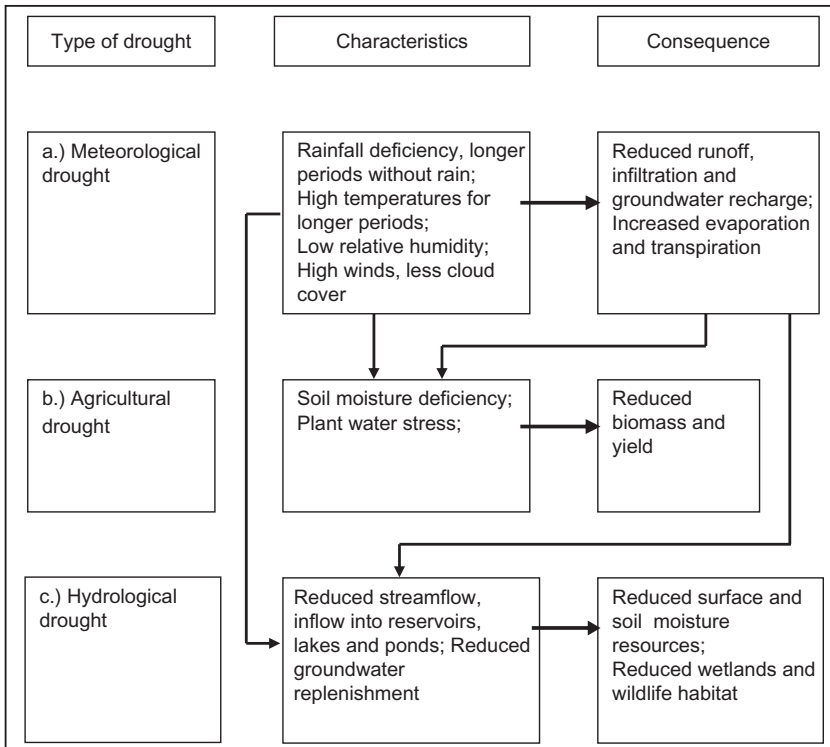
Type of drought

Characteristics

Consequence

a.) Meteorological drought

Rainfall deficiency, longer periods without rain; High temperatures for longer periods; Low relative humidity; High winds, less cloud cover

Reduced runoff, infiltration and groundwater recharge; Increased evaporation and transpiration

b.) Agricultural drought

Soil moisture deficiency; Plant water stress;

Reduced biomass and yield

c.) Hydrological drought

Reduced streamflow, inflow into reservoirs, lakes and ponds; Reduced groundwater replenishment

Reduced surface and soil moisture resources; Reduced wetlands and wildlife habitat